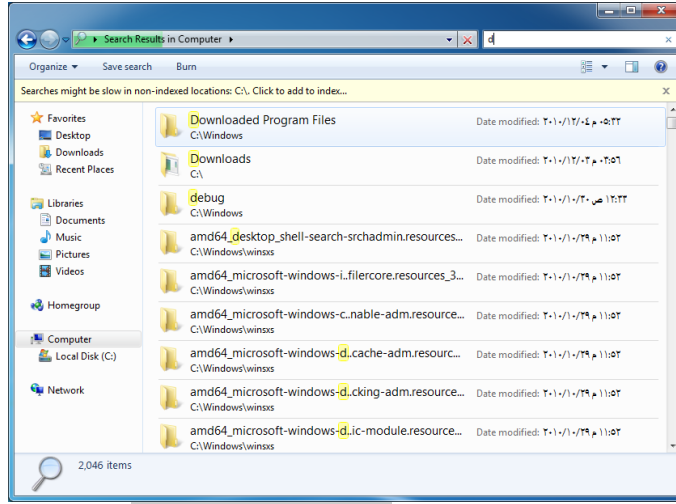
Search Results in Computer

d

Organize ▾ Save search Burn

Searches might be slow in non-indexed locations: C:\. Click to add to index...

Favorites
Desktop
Downloads
Recent Places

Libraries
Documents
Music
Pictures
Videos

Homegroup

Computer
Local Disk (C:)

Network

Downloaded Program Files
C:\Windows
Date modified: ٢٠١٠/١٢/٠٤ م ٠٥:٣٢

Downloads
C:\
Date modified: ٢٠١٠/١٢/٠٣ م ٠٢:٥٦

debug
C:\Windows
Date modified: ٢٠١٠/١٠/٣٠ ص ١٢:٣٢

amd64_desktop_shell-search-srchadmin.resources...
C:\Windows\winsxs
Date modified: ٢٠١٠/١٠/٢٩ م ١١:٥٢

amd64_microsoft-windows-i..filercore.resources_3...
C:\Windows\winsxs
Date modified: ٢٠١٠/١٠/٢٩ م ١١:٥٢

amd64_microsoft-windows-c..nable-adm.resource...
C:\Windows\winsxs
Date modified: ٢٠١٠/١٠/٢٩ م ١١:٥٢

amd64_microsoft-windows-d..cache-adm.resourc...
C:\Windows\winsxs
Date modified: ٢٠١٠/١٠/٢٩ م ١١:٥٢

amd64_microsoft-windows-d..cking-adm.resource...
C:\Windows\winsxs
Date modified: ٢٠١٠/١٠/٢٩ م ١١:٥٢

amd64_microsoft-windows-d..ic-module.resource...
C:\Windows\winsxs
Date modified: ٢٠١٠/١٠/٢٩ م ١١:٥٢

2,046 items